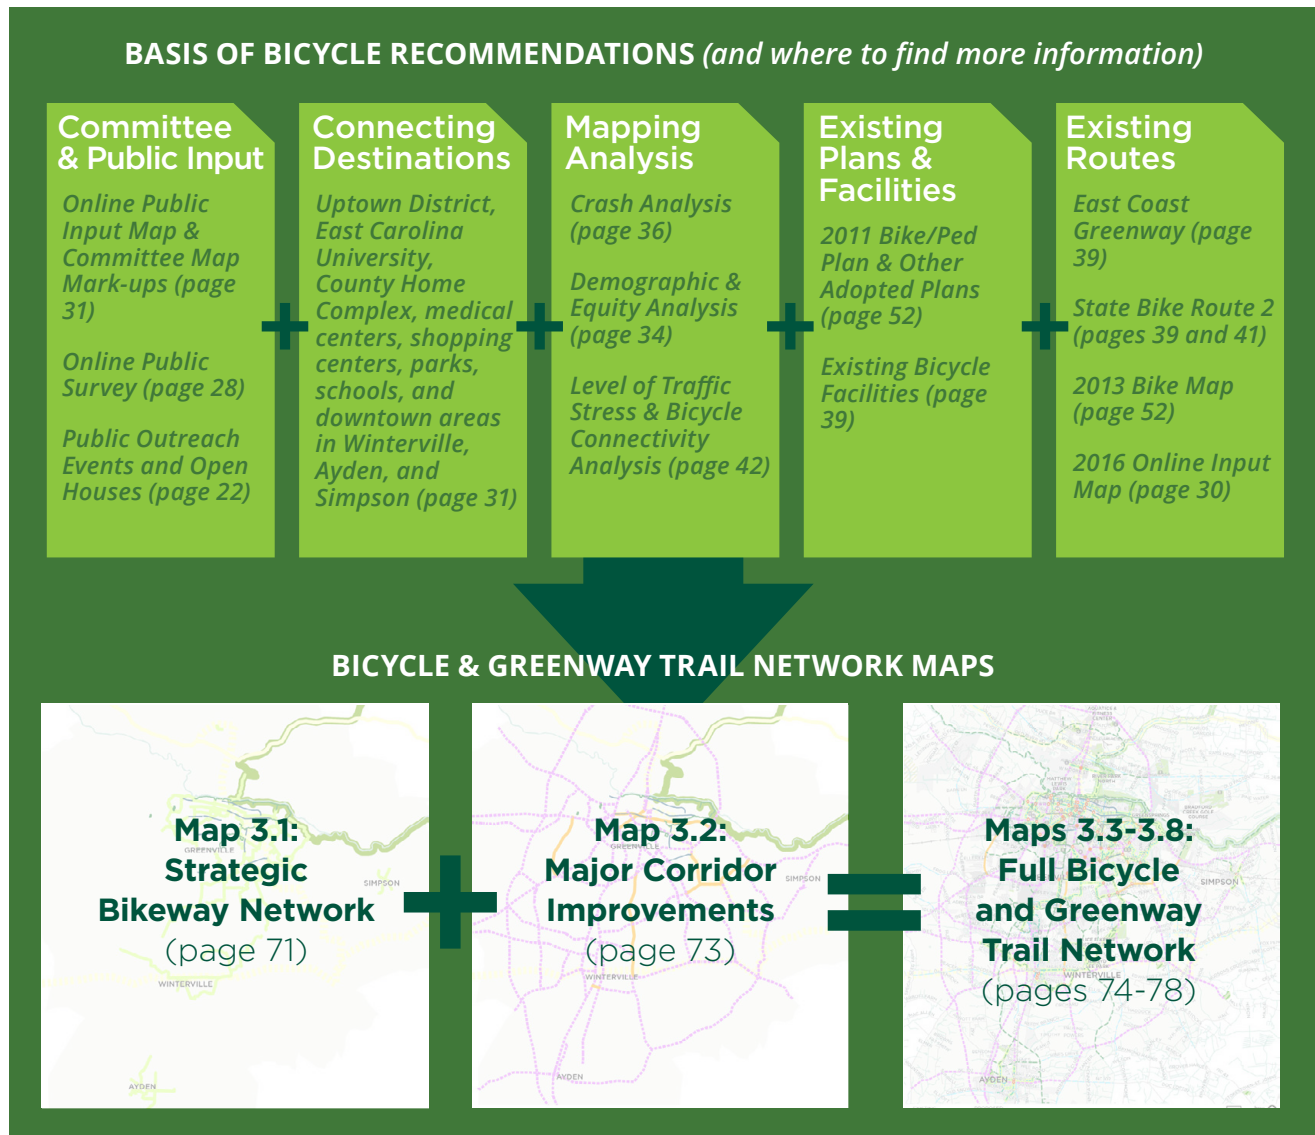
BASIS OF BICYCLE RECOMMENDATIONS (and where to find more information)

Committee & Public Input

Online Public Input Map & Committee Map Mark-ups (page 31)

Online Public Survey (page 28)

Public Outreach Events and Open Houses (page 22)

+

Connecting Destinations

Uptown District, East Carolina University, County Home Complex, medical centers, shopping centers, parks, schools, and downtown areas in Winterville, Ayden, and Simpson (page 31)

+

Mapping Analysis

Crash Analysis (page 36)

Demographic & Equity Analysis (page 34)

Level of Traffic Stress & Bicycle Connectivity Analysis (page 42)

+

Existing Plans & Facilities

2011 Bike/Ped Plan & Other Adopted Plans (page 52)

Existing Bicycle Facilities (page 39)

+

Existing Routes

East Coast Greenway (page 39)

State Bike Route 2 (pages 39 and 41)

2013 Bike Map (page 52)

2016 Online Input Map (page 30)

BICYCLE & GREENWAY TRAIL NETWORK MAPS

GREENVILLE
SIMPSON
WINTERVILLE
AYDEN

Map 3.1: Strategic Bikeway Network (page 71)

+

GREENVILLE
SIMPSON
WINTERVILLE
AYDEN

Map 3.2: Major Corridor Improvements (page 73)

=

SIMPSON
WINTERVILLE
AYDEN

Maps 3.3-3.8: Full Bicycle and Greenway Trail Network (pages 74-78)